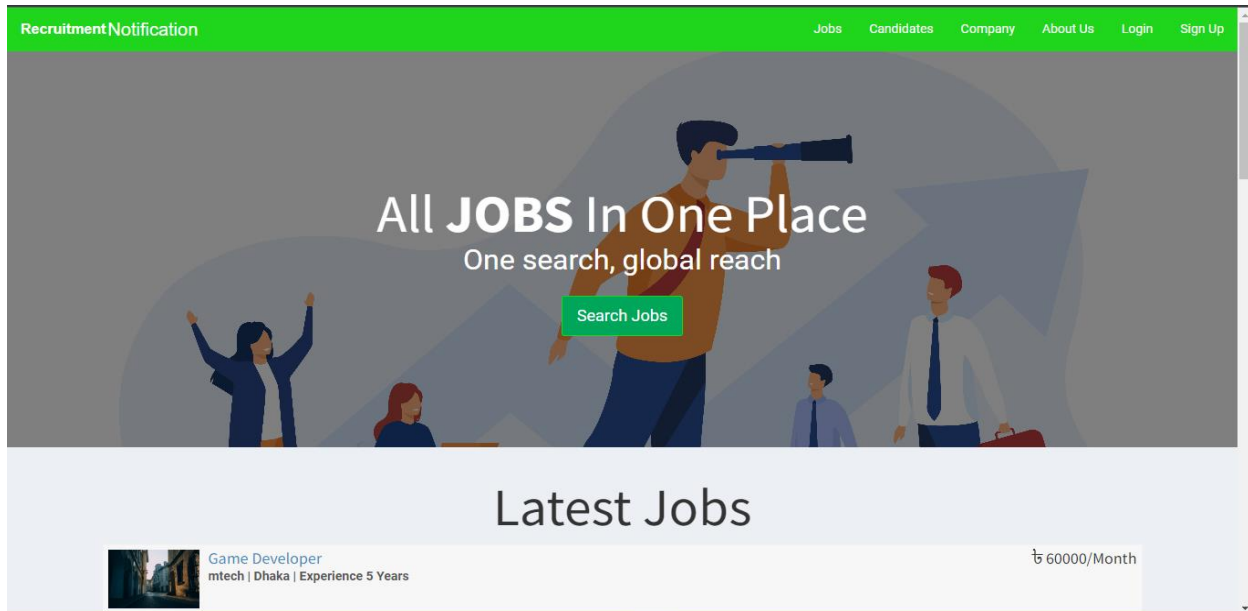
Recruitment Notification

Jobs Candidates Company About Us Login Sign Up

All **JOBS** In One Place

One search, global reach

Search Jobs

Latest Jobs

Game Developer

mtech | Dhaka | Experience 5 Years

৳ 60000/Month